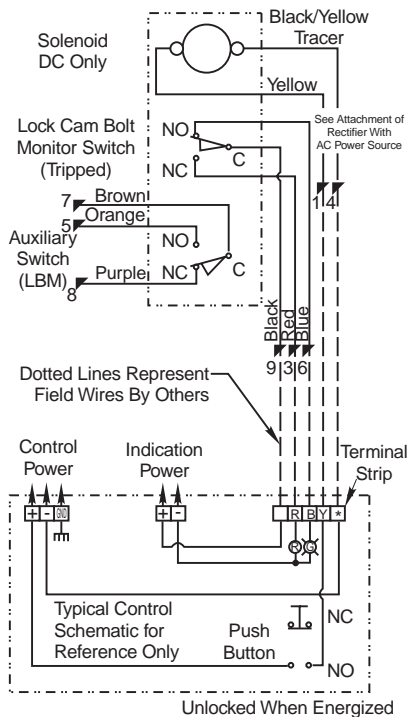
Black/Yellow Tracer

Solenoid DC Only

Yellow

Lock Cam Bolt Monitor Switch (Tripped)

NO

NC

C

See Attachment of Rectifier With AC Power Source

1 4

7 Brown

5 Orange

Auxiliary Switch (LBM)

NO

Purple NC

C

8

Black Red Blue

9 3 6

Dotted Lines Represent Field Wires By Others

Control Power

Indication Power

Terminal Strip

+ - GND

+ -

R B Y *

R G

Typical Control Schematic for Reference Only

Push Button

NC

NO

Unlocked When Energized